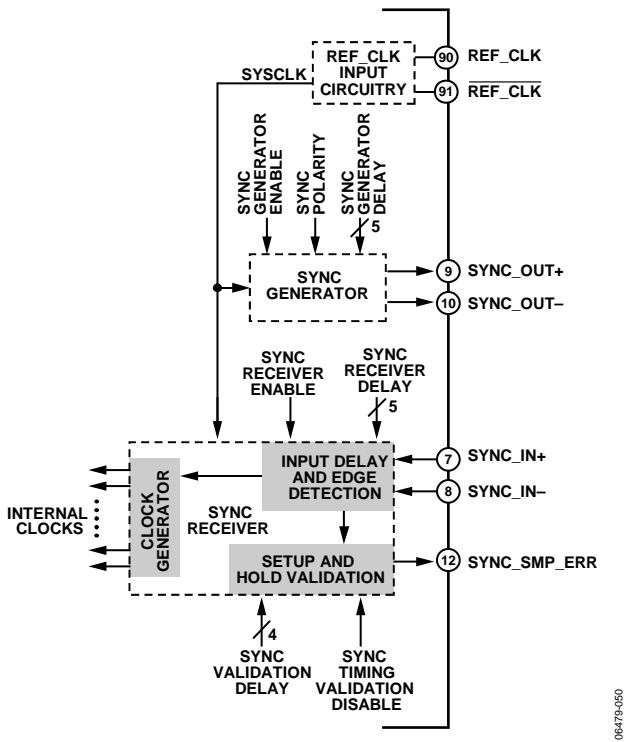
REF_CLK INPUT CIRCUITRY

SYSCLK

90 REF_CLK

91 $\overline{\text{REF\_CLK}}$

SYNC GENERATOR ENABLE

SYNC POLARITY

SYNC GENERATOR DELAY

5

SYNC GENERATOR

9 SYNC_OUT+

10 SYNC_OUT–

SYNC RECEIVER ENABLE

SYNC RECEIVER DELAY

5

INPUT DELAY AND EDGE DETECTION

7 SYNC_IN+

8 SYNC_IN–

INTERNAL CLOCKS

CLOCK GENERATOR

SYNC RECEIVER

SETUP AND HOLD VALIDATION

12 SYNC_SMP_ERR

4

SYNC VALIDATION DELAY

SYNC TIMING VALIDATION DISABLE

06479-050